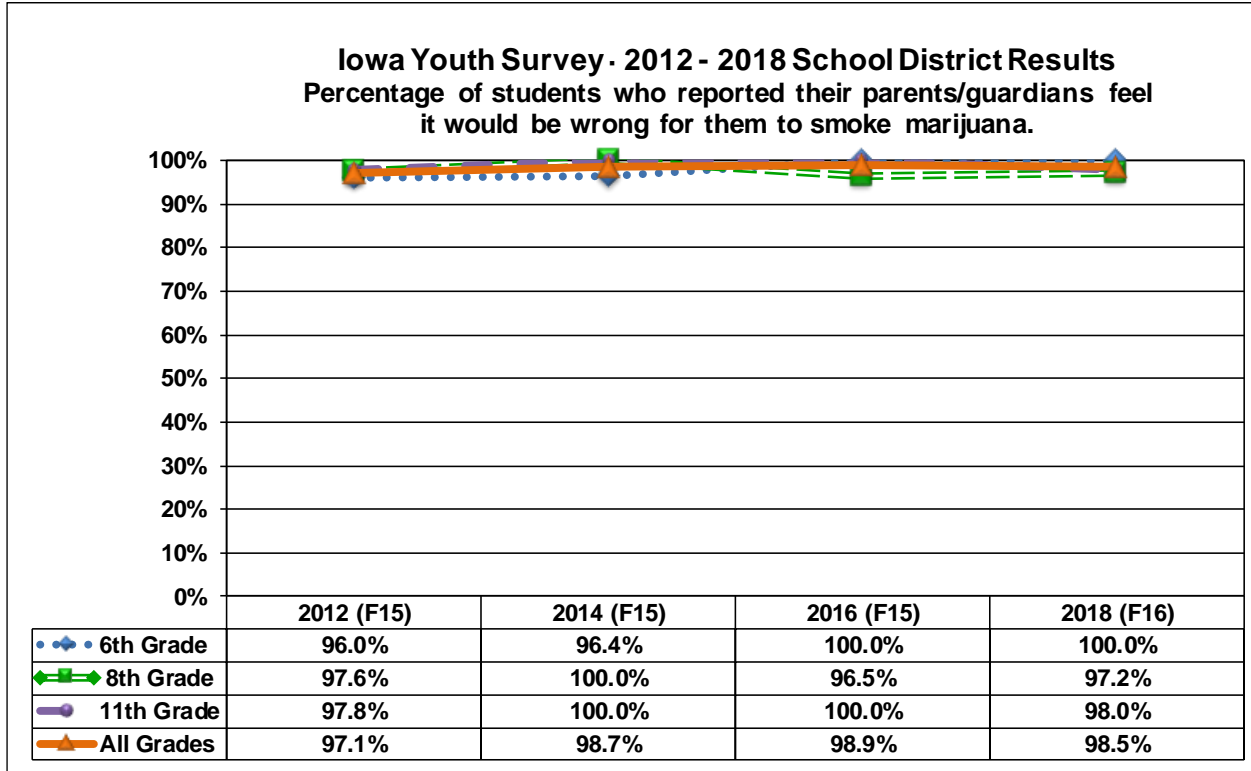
Iowa Youth Survey - 2012 - 2018 School District Results
Percentage of students who reported their parents/guardians feel it would be wrong for them to smoke marijuana.

100%
90%
80%
70%
60%
50%
40%
30%
20%
10%
0%

| | 2012 (F15) | 2014 (F15) | 2016 (F15) | 2018 (F16) |
|---|---|---|---|---|
| 6th Grade | 96.0% | 96.4% | 100.0% | 100.0% |
| 8th Grade | 97.6% | 100.0% | 96.5% | 97.2% |
| 11th Grade | 97.8% | 100.0% | 100.0% | 98.0% |
| All Grades | 97.1% | 98.7% | 98.9% | 98.5% |